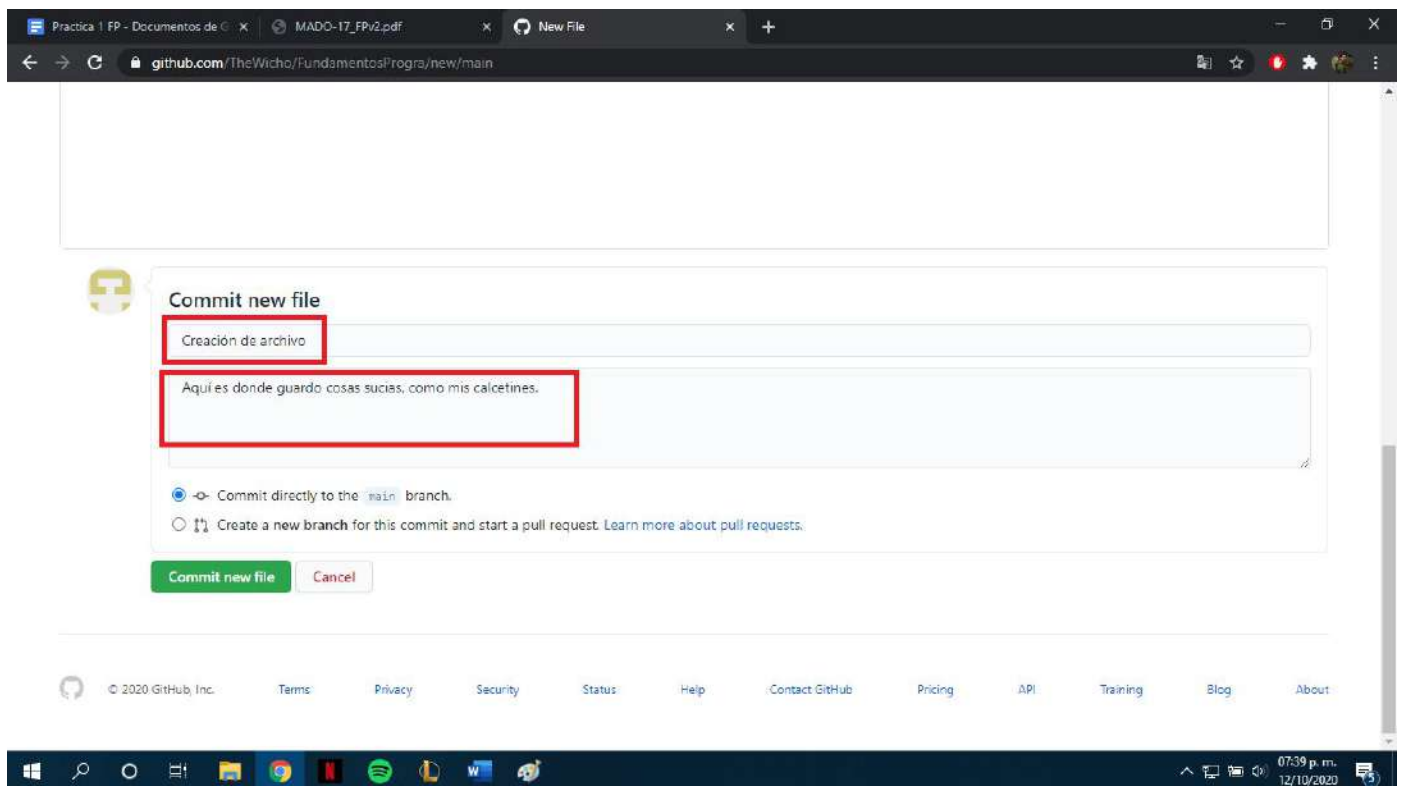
Practica 1 FP - Documentos de G ×
MADO-17_FPv2.pdf ×
New File ×
+

github.com/TheWicho/FundamentosProgra/new/main

Commit new file

Creación de archivo

Aquí es donde guardo cosas sucias, como mis calcetines.

Commit directly to the main branch.

Create a new branch for this commit and start a pull request. Learn more about pull requests.

Commit new file
Cancel

© 2020 GitHub, Inc.
Terms
Privacy
Security
Status
Help
Contact GitHub
Pricing
API
Training
Blog
About

07:39 p. m.
12/10/2020